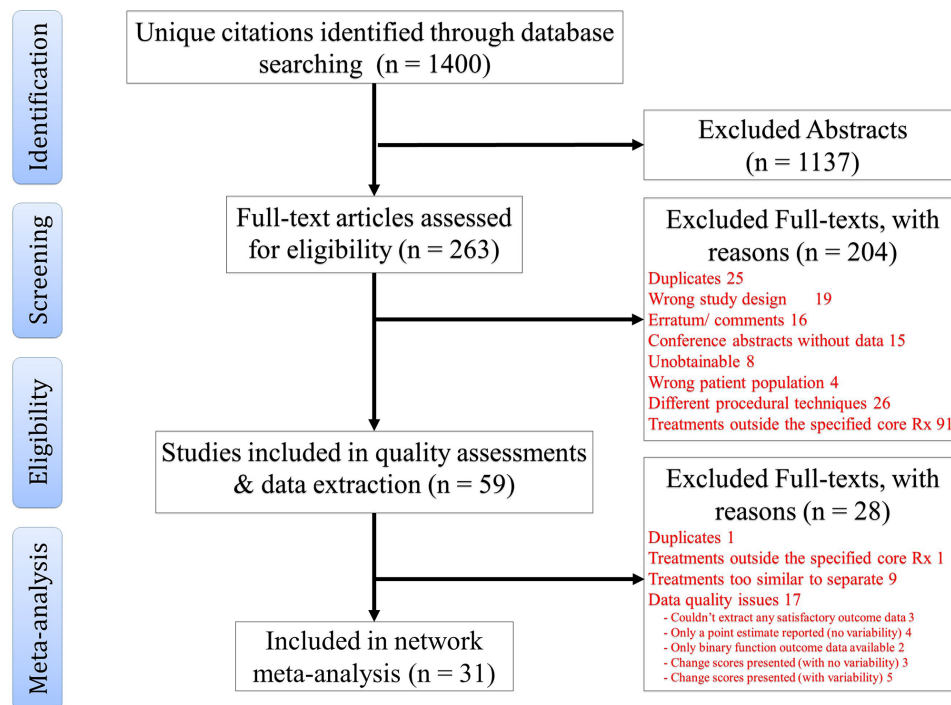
Identification

Screening

Eligibility

Meta-analysis

Unique citations identified through database searching (n = 1400)

Excluded Abstracts (n = 1137)

Full-text articles assessed for eligibility (n = 263)

Excluded Full-texts, with reasons (n = 204)
Duplicates 25
Wrong study design 19
Erratum/ comments 16
Conference abstracts without data 15
Unobtainable 8
Wrong patient population 4
Different procedural techniques 26
Treatments outside the specified core Rx 91

Studies included in quality assessments & data extraction (n = 59)

Excluded Full-texts, with reasons (n = 28)
Duplicates 1
Treatments outside the specified core Rx 1
Treatments too similar to separate 9
Data quality issues 17
- Couldn't extract any satisfactory outcome data 3
- Only a point estimate reported (no variability) 4
- Only binary function outcome data available 2
- Change scores presented (with no variability) 3
- Change scores presented (with variability) 5

Included in network meta-analysis (n = 31)